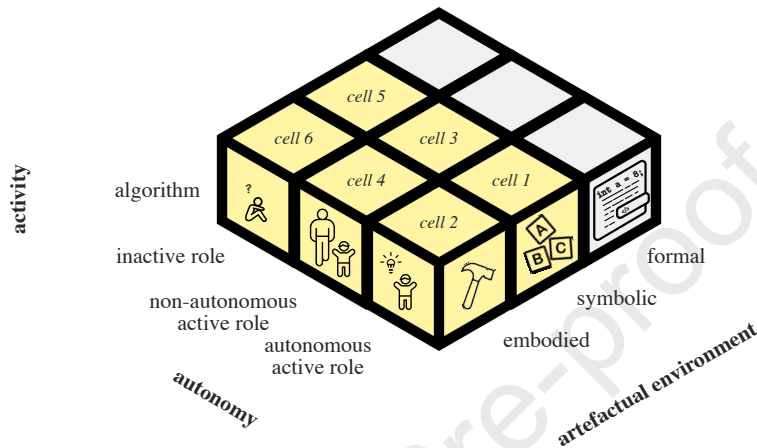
cell 5

cell 6

cell 3

cell 4

cell 1

cell 2

activity

algorithm

inactive role

non-autonomous active role

autonomous active role

autonomy

embodied

symbolic

formal

artefactual environment

?

A

B

C

int a = 8;

Journal Pre-proof